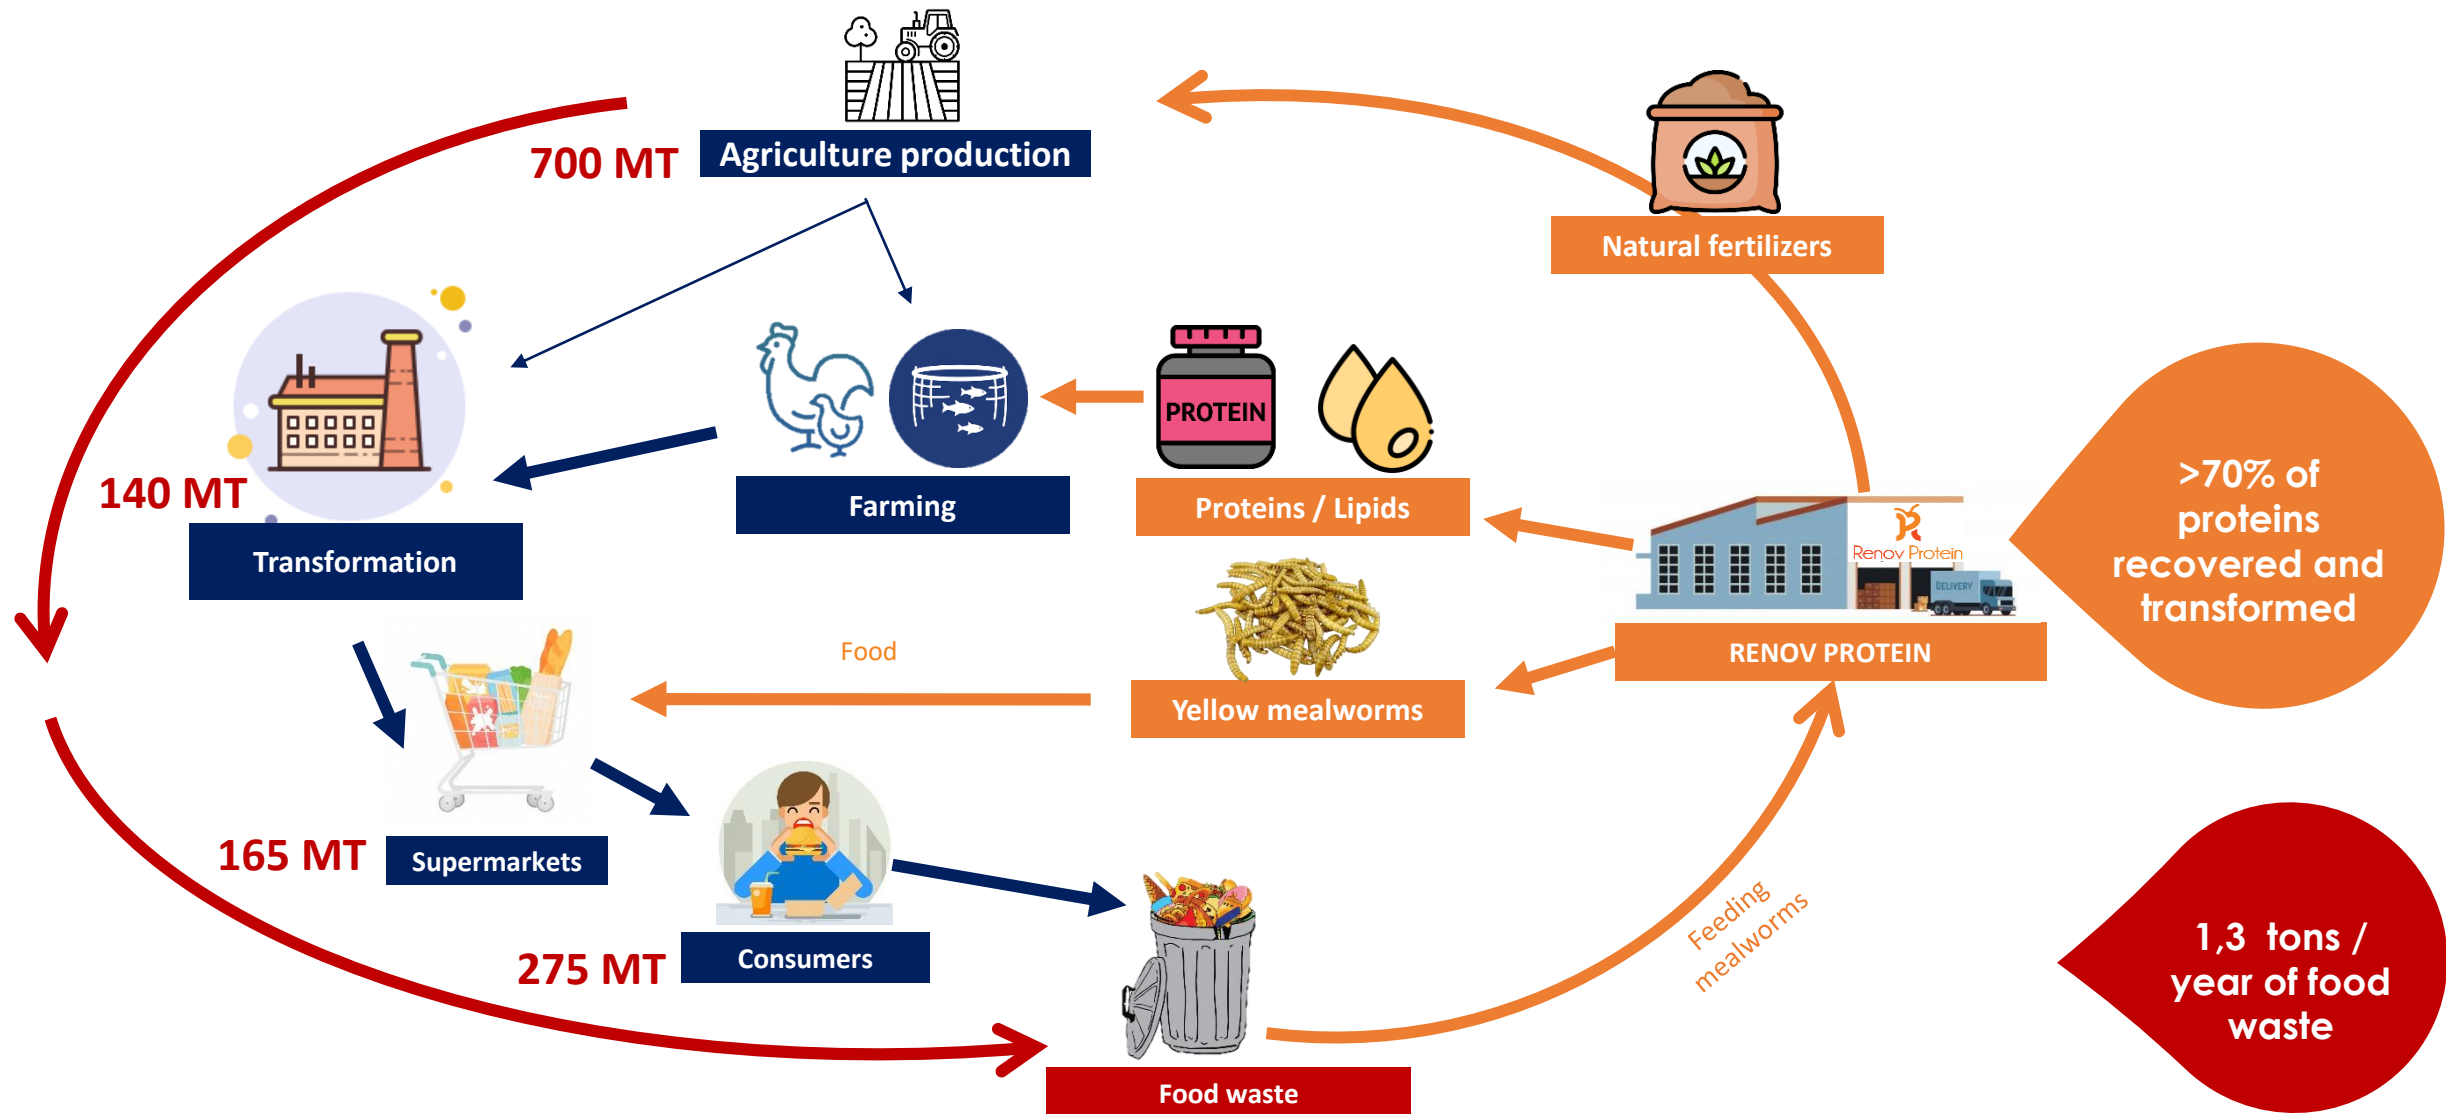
Agriculture production
700 MT
Natural fertilizers
140 MT
Transformation
Farming
PROTEIN
Proteins / Lipids
>70% of proteins recovered and transformed
Renov Protein
DELIVERY
RENOV PROTEIN
Food
Yellow mealworms
165 MT
Supermarkets
Consumers
275 MT
Feeding mealworms
1,3 tons / year of food waste
Food waste